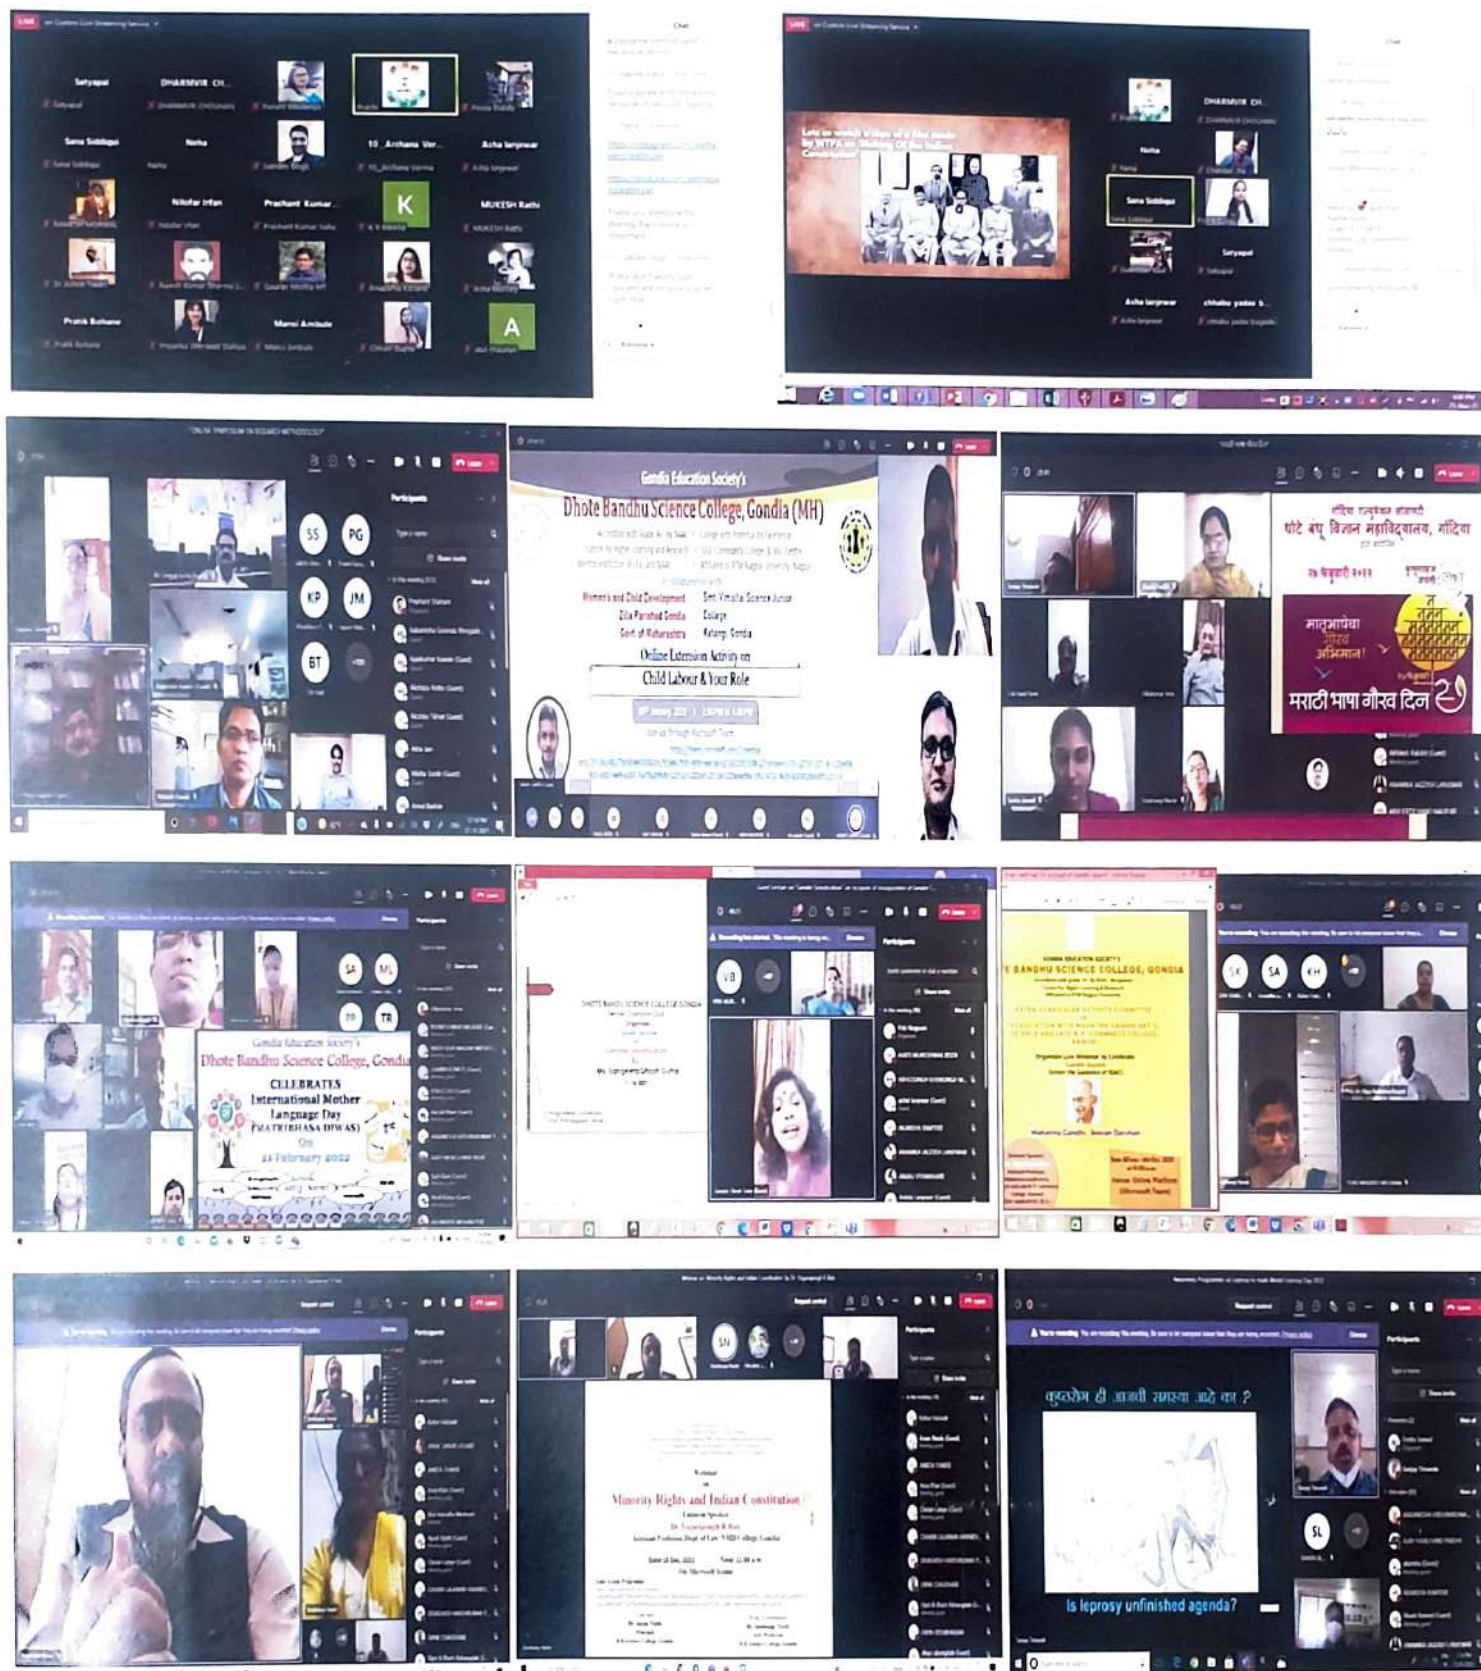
Satyapal
DHARMVIR CH...
Sana Siddiqui
Neha
10_Archana Ver...
Asha lanjewar
Nilofar Irfan
Prachant Kumar...
K
MUKESH Rathi
Pratik Bothane
Manoj Ambule
A

Lets us watch a clips of a film made by MTFA on Making Of the Indian Constitution
DHARMVIR CH...
Neha
Sana Siddiqui
Satyapal
Asha lanjewar
chhabu yadav b...

SS
PG
KP
JM
BT
Participants

Gondia Education Society's
Dhote Bandhu Science College, Gondia (MH)
Women's and Child Development
Zilla Parishad Gondia
Govt of Maharashtra
Smt. Vimalta Science Junior College
Katangi, Gondia
Online Extension Activity on
Child Labour & Your Role

गोंदिया एज्युकेशन सोसायटी
धोटे बंधू विज्ञान महाविद्यालय, गोंदिया
२७ फेब्रुवारी २०२२
मातृभाषेचा गौरव अभिमान!
मराठी भाषा गौरव दिन

SA
ML
PP
TR
Gondia Education Society's
Dhote Bandhu Science College, Gondia
CELEBRATES
International Mother Language Day
(MATRIBHASA DIWAS)
On
21 February 2022

DHOTE BANDHU SCIENCE COLLEGE GONDIA
VB
Participants

GONDIA EDUCATION SOCIETY'S
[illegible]E BANDHU SCIENCE COLLEGE, GONDIA
Mahatma Gandhi : Jeevan Darshan
SK
SA
KH

Participants

SN
Participants
Webinar
on
Minority Rights and Indian Constitution

कुष्ठरोग ही आजही समस्या आहे का ?
Is leprosy unfinished agenda?
SL
Participants